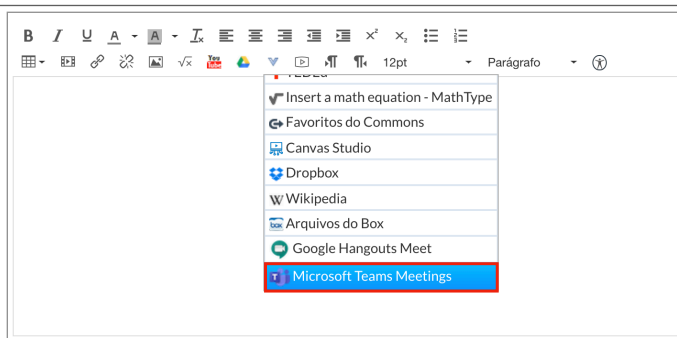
B I U A A $T_x$ $x^2$ $x_2$

12pt Parágrafo

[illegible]

Insert a math equation - MathType

Favoritos do Commons

Canvas Studio

Dropbox

Wikipedia

Arquivos do Box

Google Hangouts Meet

Microsoft Teams Meetings